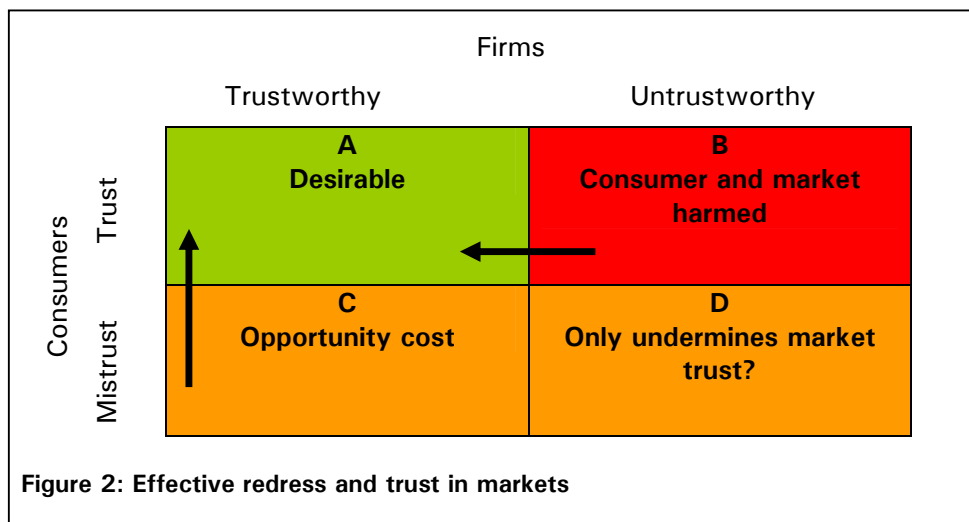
Firms

Trustworthy

Untrustworthy

Consumers

Trust

Mistrust

| | |
|---|---|
| A Desirable | B Consumer and market harmed |
| C Opportunity cost | D Only undermines market trust? |

Figure 2: Effective redress and trust in markets